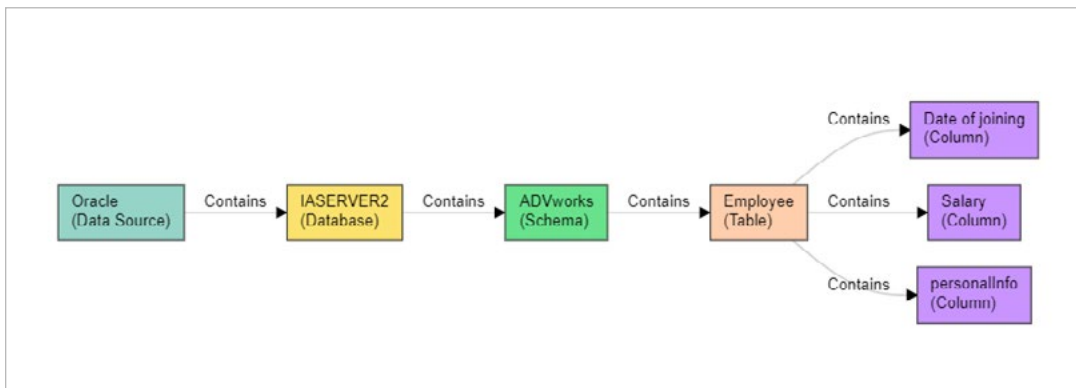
Oracle
(Data Source)

Contains

IASERVER2
(Database)

Contains

ADVworks
(Schema)

Contains

Employee
(Table)

Contains

Date of joining
(Column)

Contains

Salary
(Column)

Contains

personalInfo
(Column)